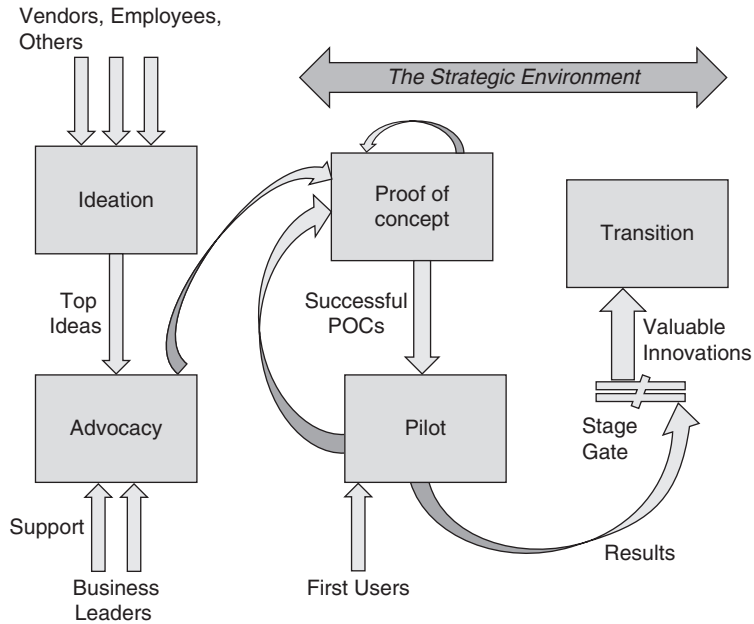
Vendors, Employees, Others

The Strategic Environment

Ideation

Proof of concept

Transition

Top Ideas

Successful POCs

Valuable Innovations

Advocacy

Pilot

Stage Gate

Support

Business Leaders

First Users

Results